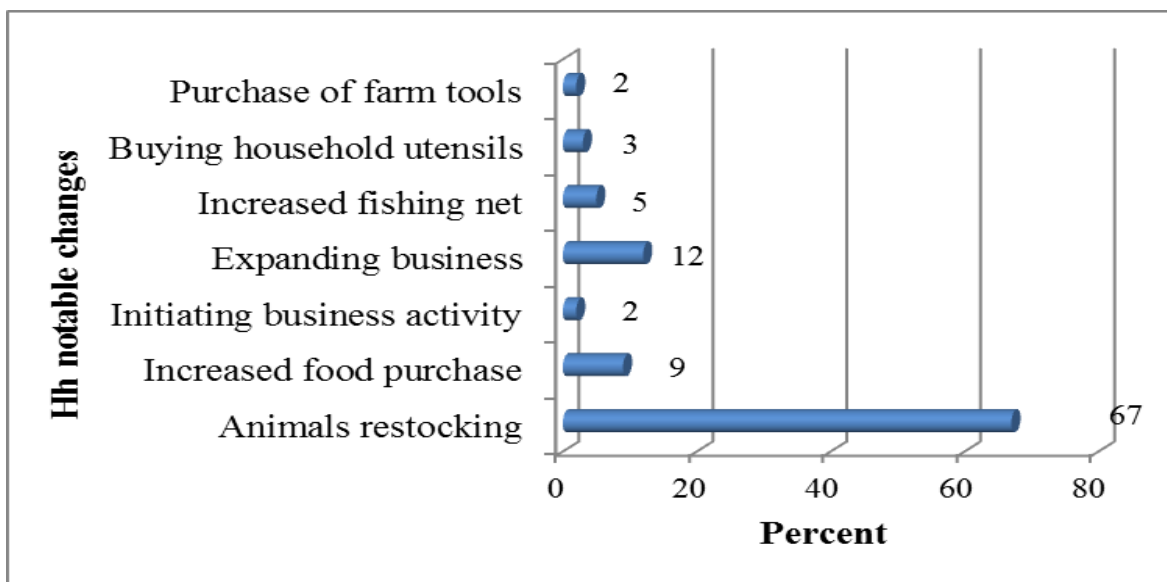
Hh notable changes

Purchase of farm tools 2
Buying household utensils 3
Increased fishing net 5
Expanding business 12
Initiating business activity 2
Increased food purchase 9
Animals restocking 67

0 20 40 60 80

Percent